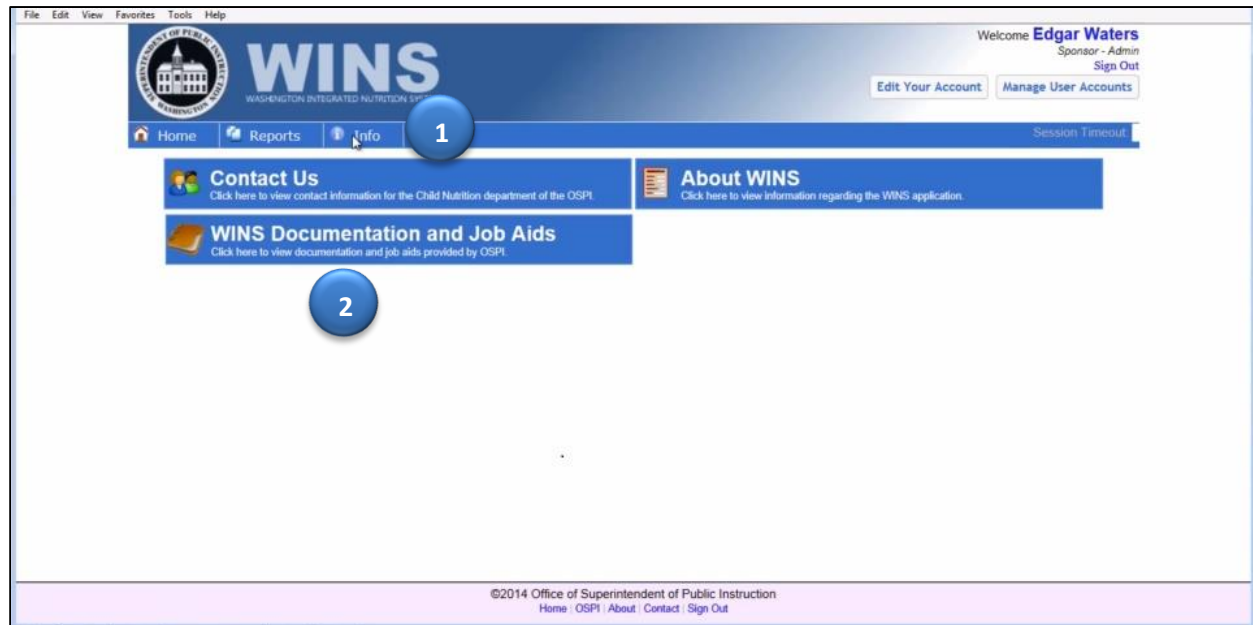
File Edit View Favorites Tools Help

SUPERINTENDENT OF PUBLIC INSTRUCTION WASHINGTON

WINS

WASHINGTON INTEGRATED NUTRITION SYS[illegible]

Welcome Edgar Waters
Sponsor - Admin
Sign Out

Edit Your Account | Manage User Accounts

Home | Reports | Info

1

Session Timeout

Contact Us
Click here to view contact information for the Child Nutrition department of the OSPI.

About WINS
Click here to view information regarding the WINS application.

WINS Documentation and Job Aids
Click here to view documentation and job aids provided by OSPI.

2

©2014 Office of Superintendent of Public Instruction
Home | OSPI | About | Contact | Sign Out